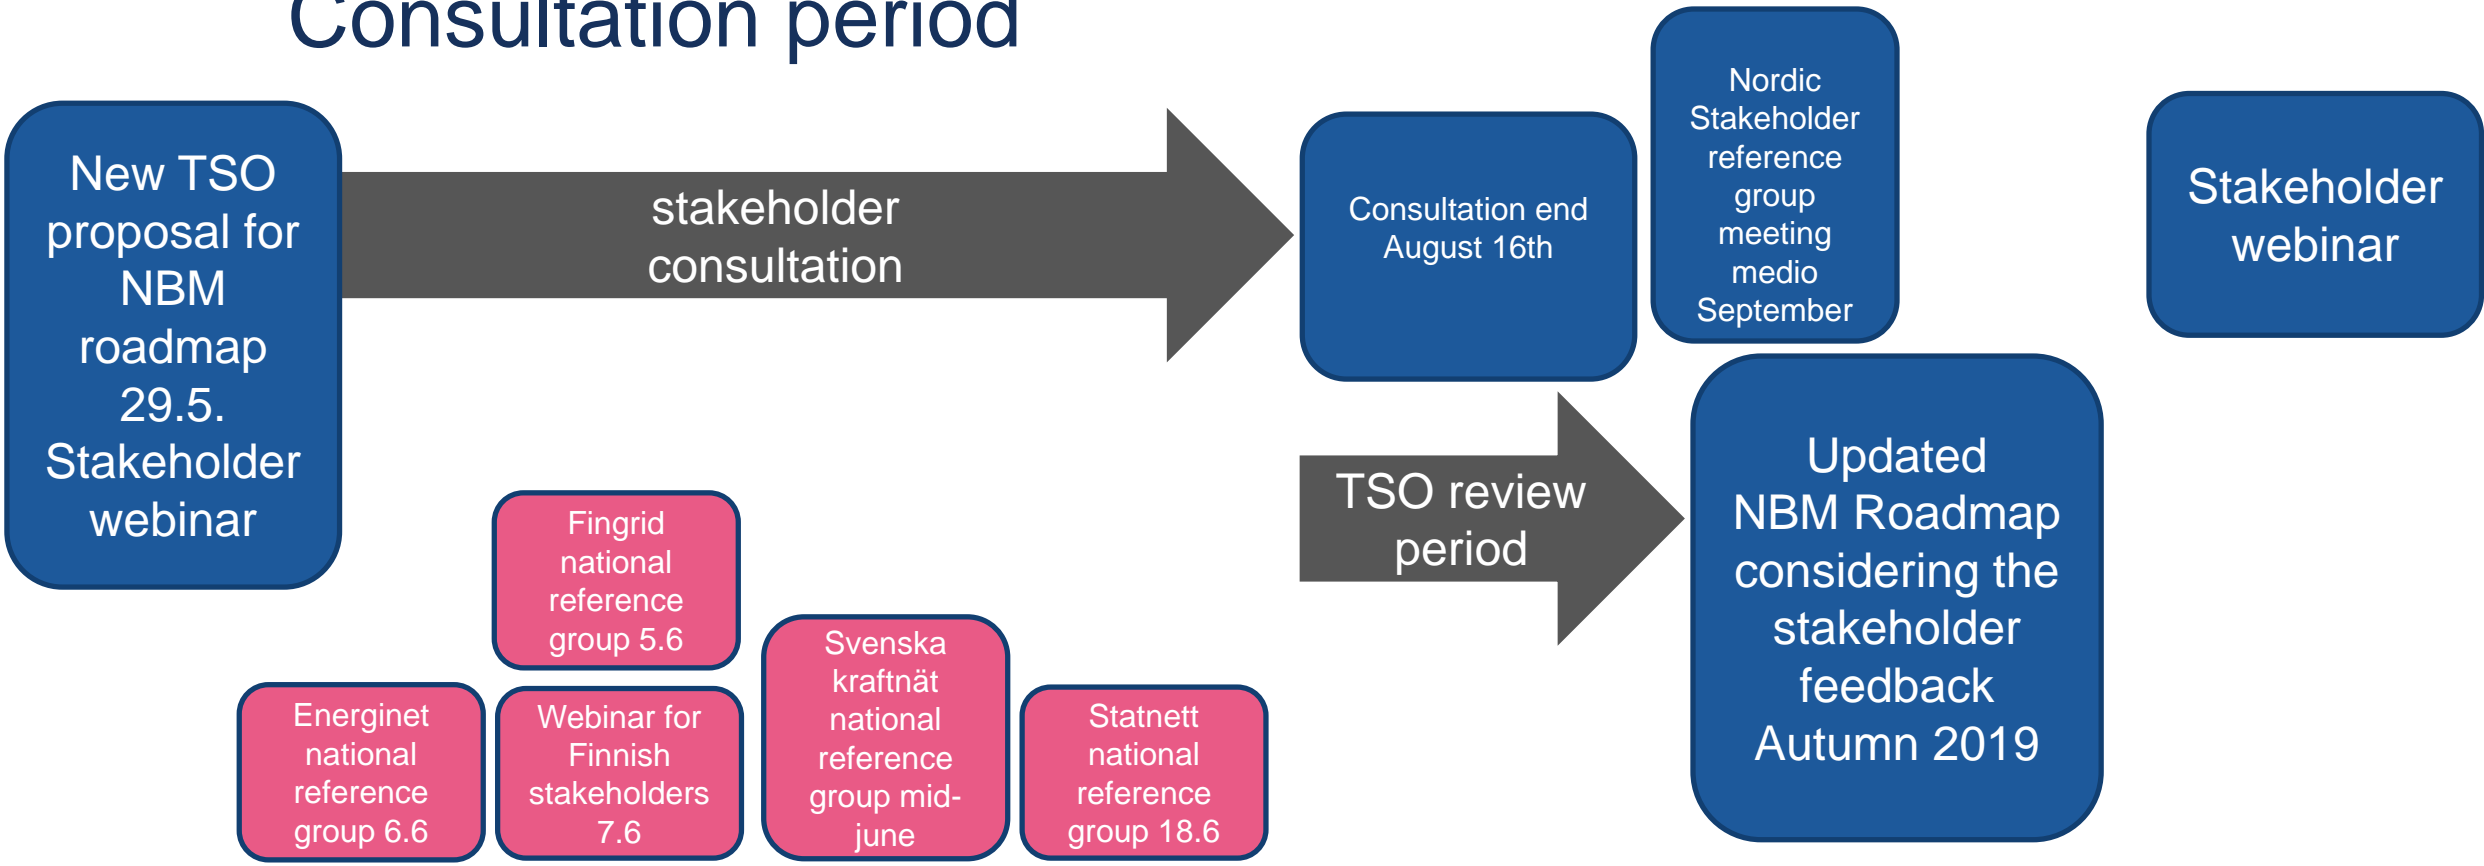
Consultation period

New TSO proposal for NBM roadmap 29.5. Stakeholder webinar

stakeholder consultation

Consultation end August 16th

Nordic Stakeholder reference group meeting medio September

Stakeholder webinar

Fingrid national reference group 5.6

Energinet national reference group 6.6

Webinar for Finnish stakeholders 7.6

Svenska kraftnät national reference group mid-june

Statnett national reference group 18.6

TSO review period

Updated NBM Roadmap considering the stakeholder feedback Autumn 2019